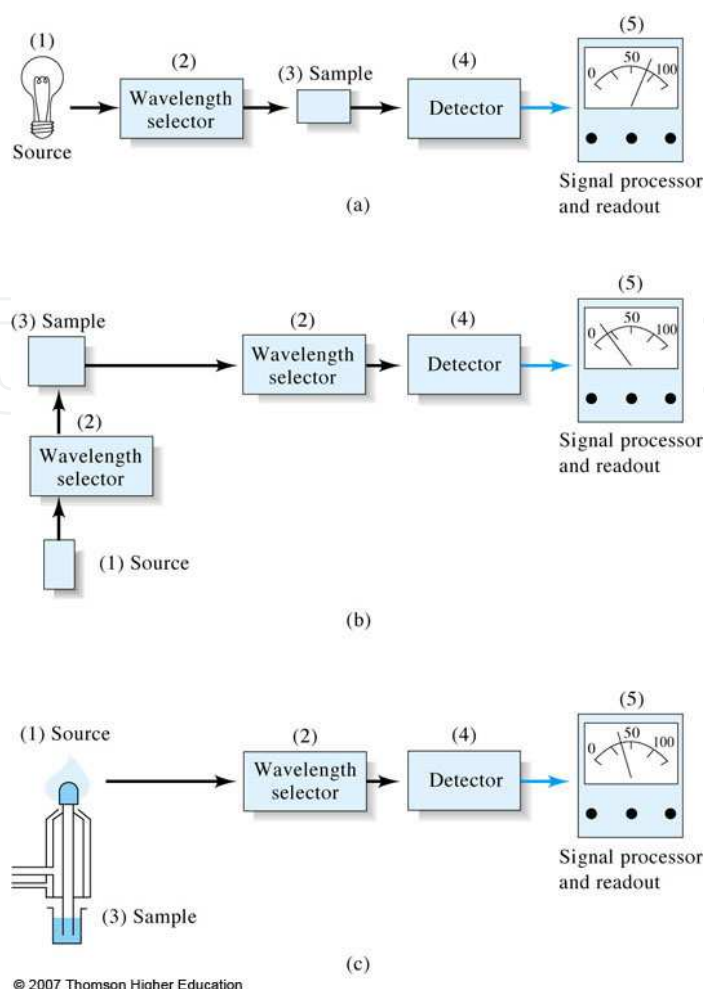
(1)
Source
(2)
Wavelength selector
(3) Sample
(4)
Detector
(5)
0 50 100
Signal processor and readout
(a)

(5)
(3) Sample
(2)
Wavelength selector
(4)
Detector
0 50 100
(2)
Wavelength selector
Signal processor and readout
(1) Source
(b)

(5)
(1) Source
(2)
Wavelength selector
(4)
Detector
0 50 100
Signal processor and readout
(3) Sample
(c)
© 2007 Thomson Higher Education